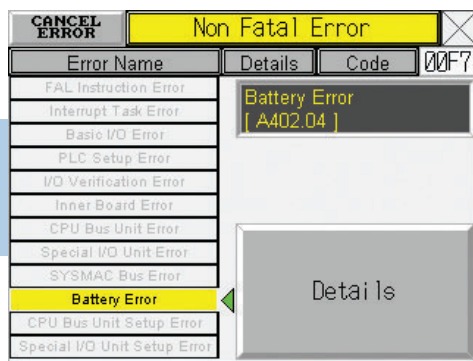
CANCEL ERROR
Non Fatal Error
Error Name
Details
Code
00F7
FAL Instruction Error
Interrupt Task Error
Basic I/O Error
PLC Setup Error
I/O Verification Error
Inner Board Error
CPU Bus Unit Error
Special I/O Unit Error
SYSMAC Bus Error
Battery Error
CPU Bus Unit Setup Error
Special I/O Unit Setup Error
Battery Error
[ A402.04 ]
Details